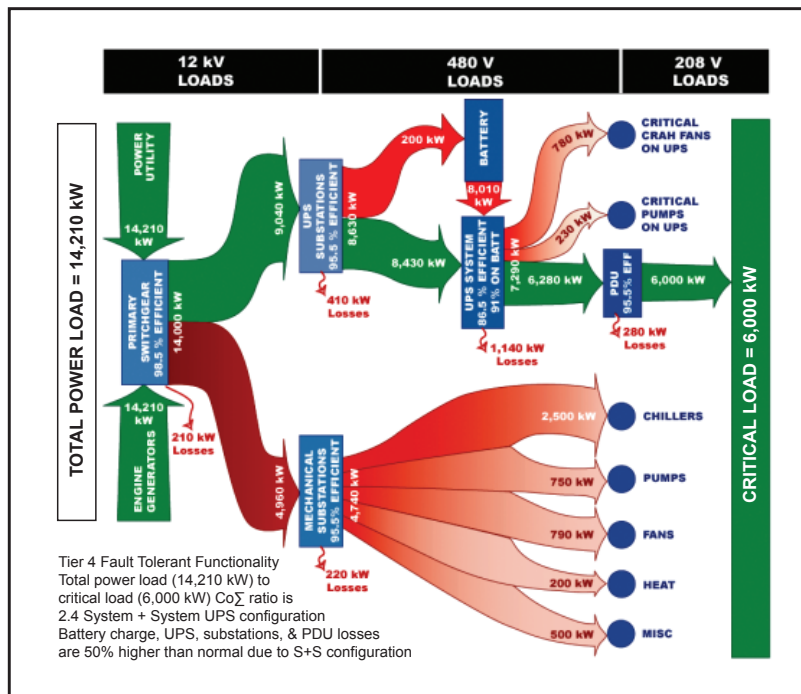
12 kV LOADS

480 V LOADS

208 V LOADS

TOTAL POWER LOAD = 14,210 kW

POWER UTILITY

14,210 kW

PRIMARY SWITCHGEAR 98.5 % EFFICIENT

14,000 kW

14,210 kW

ENGINE GENERATORS

210 kW Losses

9,040 kW

UPS SUBSTATIONS 95.5 % EFFICIENT

8,630 kW

410 kW Losses

200 kW

BATTERY

8,010 kW

8,430 kW

UPS SYSTEM 86.5 % EFFICIENT 91% ON BATT

1,140 kW Losses

7,290 kW

780 kW

CRITICAL CRAH FANS ON UPS

230 kW

CRITICAL PUMPS ON UPS

6,280 kW

PDU 95.5% EFF

280 kW Losses

6,000 kW

CRITICAL LOAD = 6,000 kW

4,960 kW

MECHANICAL SUBSTATIONS 95.5% EFFICIENT

4,740 kW

220 kW Losses

2,500 kW

CHILLERS

750 kW

PUMPS

790 kW

FANS

200 kW

HEAT

500 kW

MISC

Tier 4 Fault Tolerant Functionality
Total power load (14,210 kW) to critical load (6,000 kW) Co∑ ratio is 2.4 System + System UPS configuration
Battery charge, UPS, substations, & PDU losses are 50% higher than normal due to S+S configuration